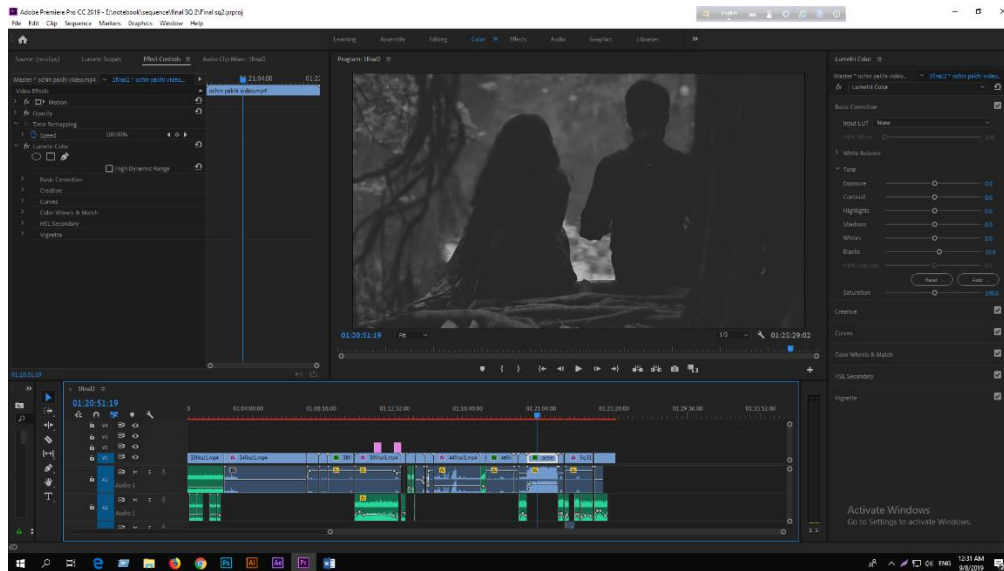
Adobe Premiere Pro CC 2019 - E:\notebook\sequence\final SQ 2\Final sq2.prproj
File Edit Clip Sequence Markers Graphics Window Help

Learning Assembly Editing Color Effects Audio Graphics Libraries

Source: (no clips) Lumetri Scopes Effect Controls Audio Clip Mixer: 18nal2

Master * ochin pakhi video.mp4 18nal2 * ochin pakhi video... 01:21:04:00 01:2
Video Effects ochin pakhi video.mp4
fx Motion
fx Opacity
Time Remapping
Speed 100.00%
fx Lumetri Color
High Dynamic Range
Basic Correction
Creative
Curves
Color Wheels & Match
HSL Secondary
Vignette

01:20:51:19

Program: 18nal2

01:20:51:19 Fit 1/2 01:25:29:02

18nal2
01:20:51:19
01:04:00:00 01:08:16:00 01:12:32:00 01:16:48:00 01:21:04:00 01:25:20:00 01:29:36:00 01:33:52:00
V3
V2
V1
A1 Audio 1
A2 Audio 2
33final1.mp4 34final1.mp4 38! 39final1.mp4 44final3.mp4 46fn ochin 5q 51

Lumetri Color
Master * ochin pakhi video... 18nal2 * ochin pakhi video...
fx Lumetri Color
Basic Correction
Input LUT None
HDR White
White Balance
Tone
Exposure 0.0
Contrast 0.0
Highlights 0.0
Shadows 0.0
Whites 0.0
Blacks 10.0
HDR Specular
Reset Auto
Saturation 100.0
Creative
Curves
Color Wheels & Match
HSL Secondary
Vignette

Activate Windows
Go to Settings to activate Windows.

ENG 12:31 AM 9/8/2019